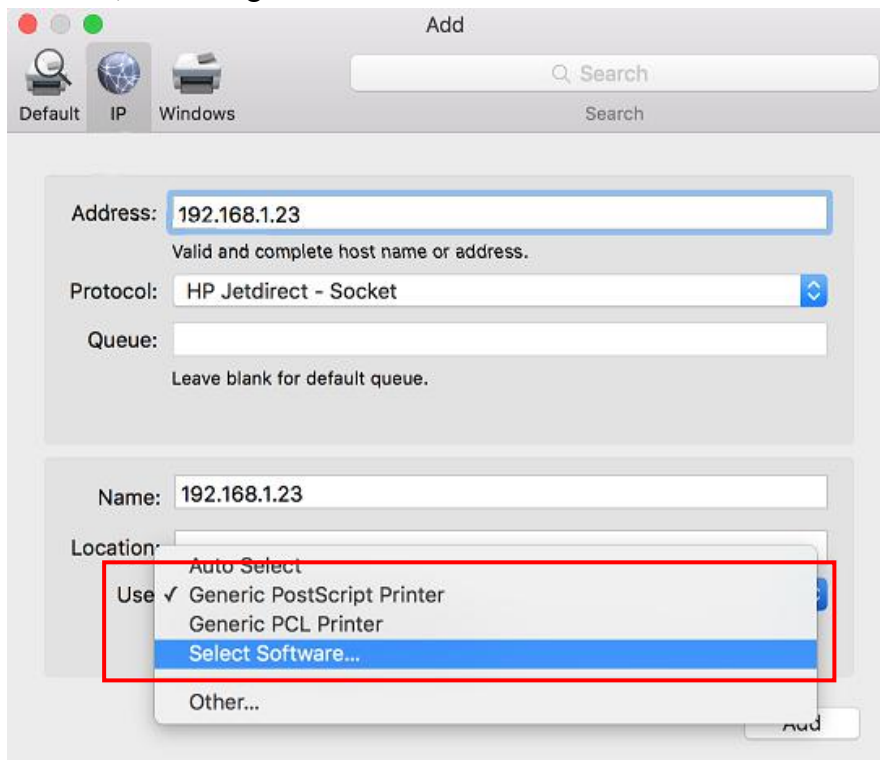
Add

Default IP Windows

Search

Search

Address: 192.168.1.23

Valid and complete host name or address.

Protocol: HP Jetdirect - Socket

Queue:

Leave blank for default queue.

Name: 192.168.1.23

Location:

Use

Auto Select

✓ Generic PostScript Printer

Generic PCL Printer

Select Software...

Other...

Add